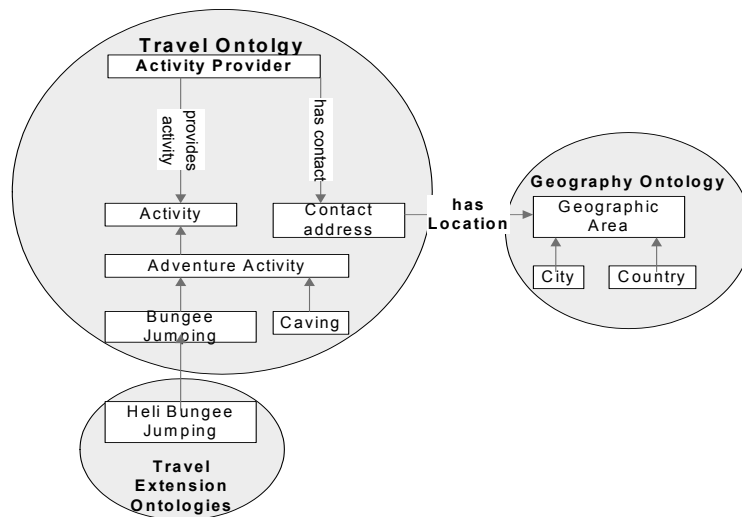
Travel Ontolgy
Activity Provider
provides activity
has contact
Activity
Contact address
Adventure Activity
Bungee Jumping
Caving
has Location
Geography Ontology
Geographic Area
City
Country
Heli Bungee Jumping
Travel Extension Ontologies